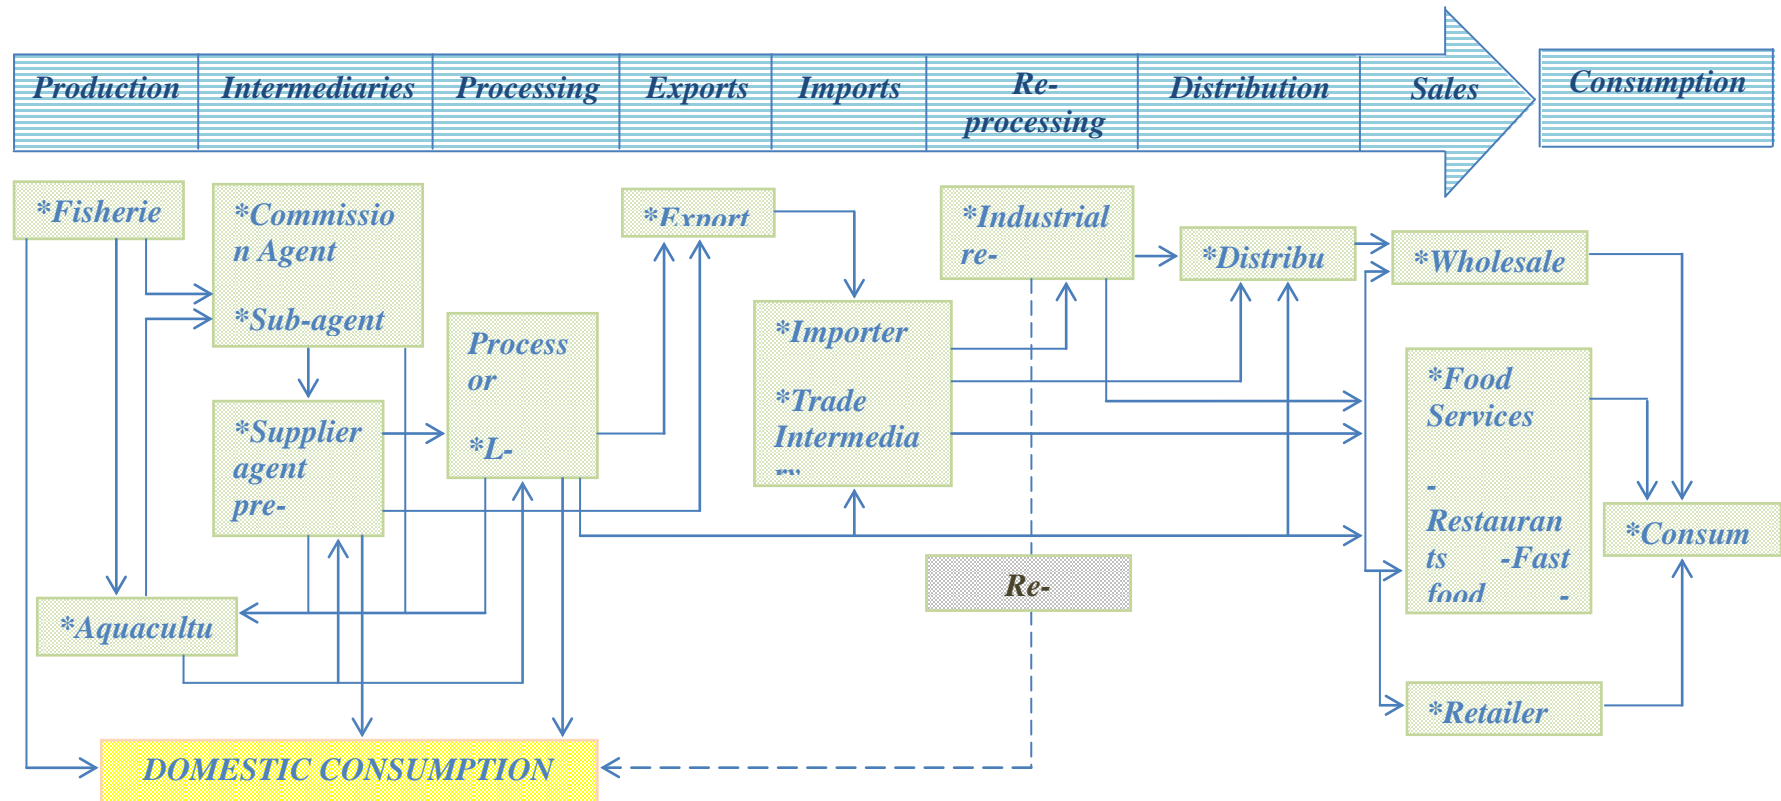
Production
Intermediaries
Processing
Exports
Imports
Re-processing
Distribution
Sales
Consumption

*Fisherie
*Commission Agent
*Sub-agent
*Export
*Industrial re-
*Distribu
*Wholesale
Processor
*L-
*Importer
*Trade Intermedia
*Supplier agent pre-
*Food Services
- Restaurants -Fast food -
*Consum
*Aquacultu
Re-
*Retailer
DOMESTIC CONSUMPTION